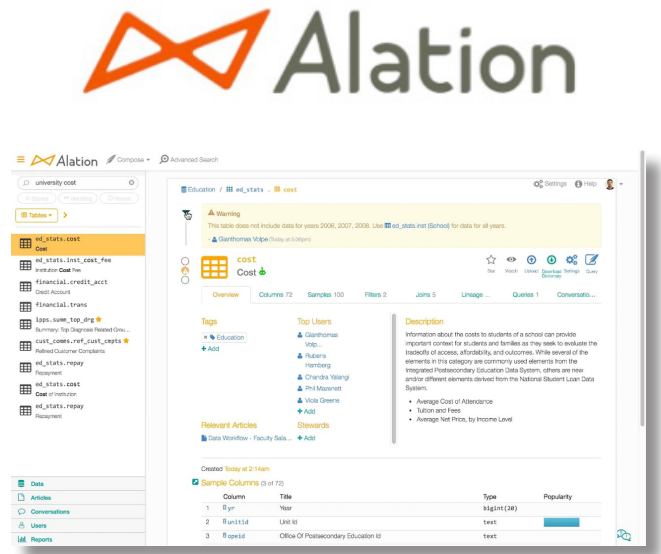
Alation

Alation Compose Advanced Search

university cost

Tables

ed_stats.cost
Cost

ed_stats.inst_cost_fee
Institution Cost Fee

financial.credit_acct
Credit Account

financial.trans

ipps.sume_top_drg
Summary: Top Diagnosis Related Grou...

cust_comms.ref_cust_cmpts
Refined Customer Complaints

ed_stats.repay
Repayment

ed_stats.cost
Cost of Institution

ed_stats.repay
Repayment

Data
Articles
Conversations
Users
Reports

Education / ed_stats . cost

Settings Help

Warning
This table does not include data for years 2006, 2007, 2008. Use ed_stats.inst (School) for data for all years.
- Gianthomas Volpe (Today at 5:28pm)

cost
Cost

Star Watch Upload Download Bitcoinist Settings Query

Overview Columns 72 Samples 100 Filters 2 Joins 5 Lineage ... Queries 1 Conversatio...

Tags
Education
Add

Top Users
Gianthomas Volp...
Rubens Hamberg
Chandra Yalangi
Phil Mazenett
Viola Greene
Add

Description
Information about the costs to students of a school can provide important context for students and families as they seek to evaluate the tradeoffs of access, affordability, and outcomes. While several of the elements in this category are commonly used elements from the Integrated Postsecondary Education Data System, others are new and/or different elements derived from the National Student Loan Data System.
• Average Cost of Attendance
• Tuition and Fees
• Average Net Price, by Income Level

Relevant Articles
Data Workflow - Faculty Sala...

Stewards
Add

Created Today at 2:14am

Sample Columns (3 of 72)

| | Column | Title | Type | Popularity |
|---|---|---|---|---|
| 1 | yr | Year | bigint(20) | |
| 2 | unitid | Unit Id | text | |
| 3 | opeid | Office Of Postsecondary Education Id | text | |